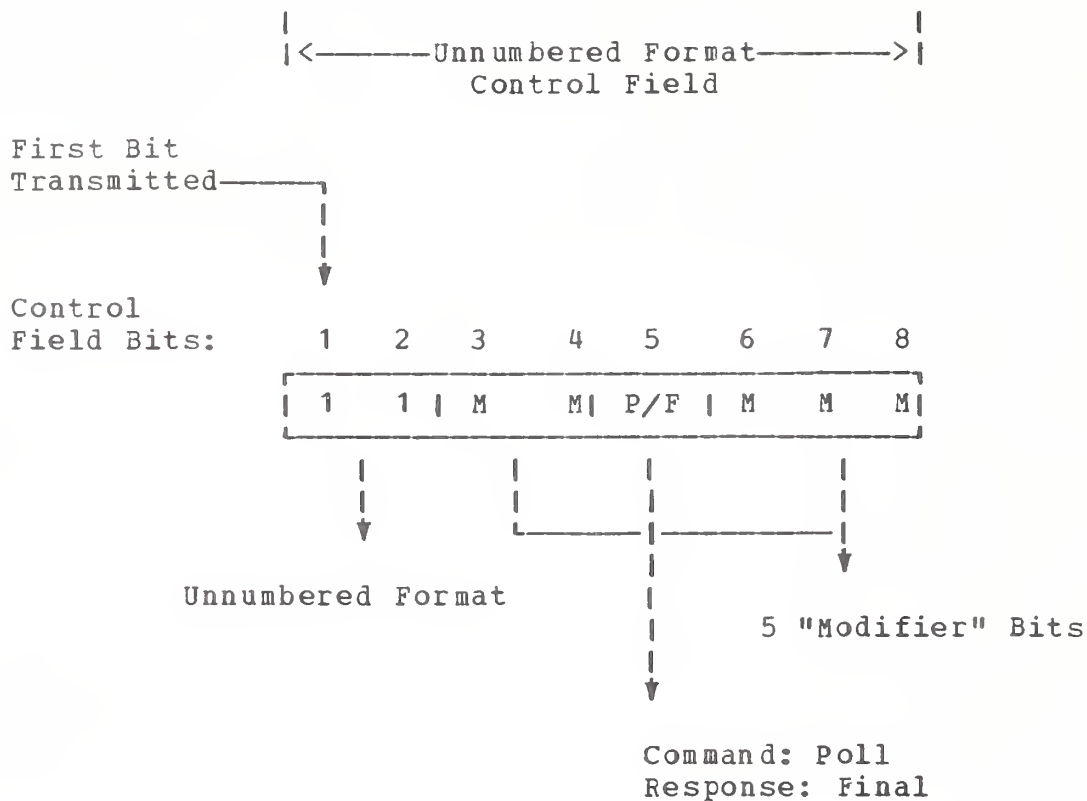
|<————Unnumbered Format————>|
Control Field

First Bit Transmitted

Control Field Bits: 1 2 3 4 5 6 7 8

| 1 1 | M M | P/F | M M M |

Unnumbered Format

5 "Modifier" Bits

Command: Poll
Response: Final